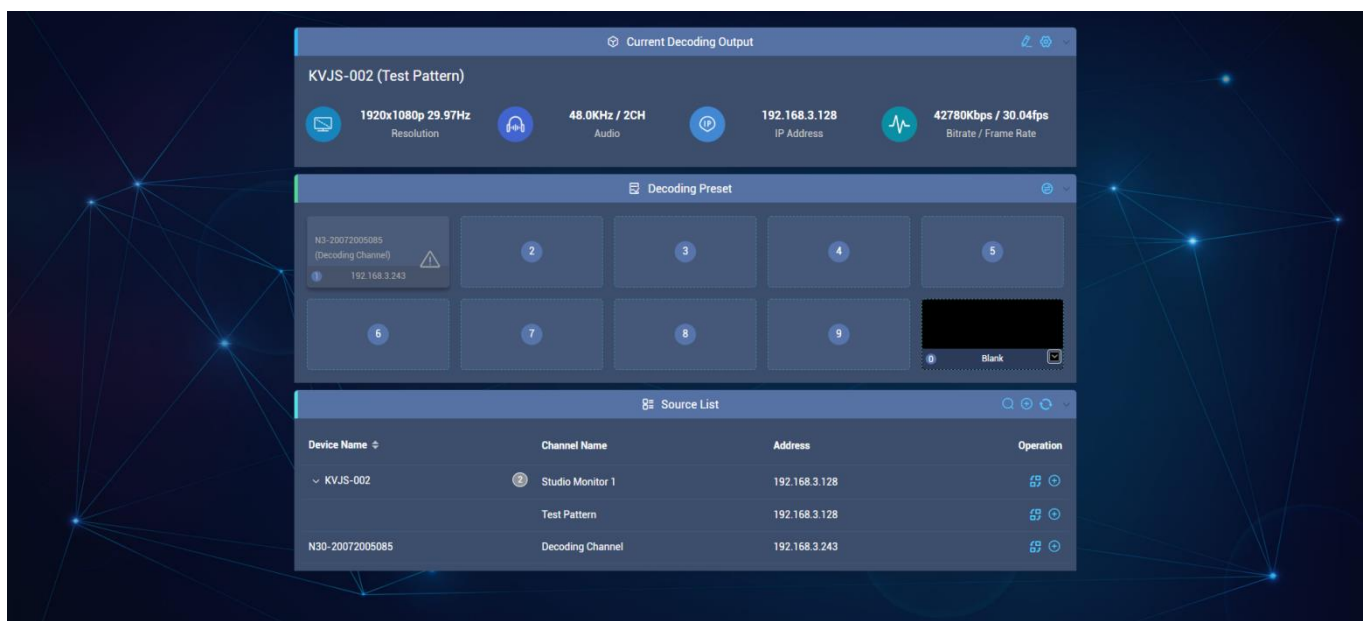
Current Decoding Output

KVJS-002 (Test Pattern)

1920x1080p 29.97Hz
Resolution

48.0KHz / 2CH
Audio

IP
192.168.3.128
IP Address

42780Kbps / 30.04fps
Bitrate / Frame Rate

Decoding Preset

N3-20072005085
(Decoding Channel)
1 192.168.3.243

2

3

4

5

6

7

8

9

0 Blank

Source List

| Device Name | Channel Name | Address | Operation |
|---|---|---|---|
| KVJS-002 2 | Studio Monitor 1 | 192.168.3.128 | |
| | Test Pattern | 192.168.3.128 | |
| N30-20072005085 | Decoding Channel | 192.168.3.243 | |